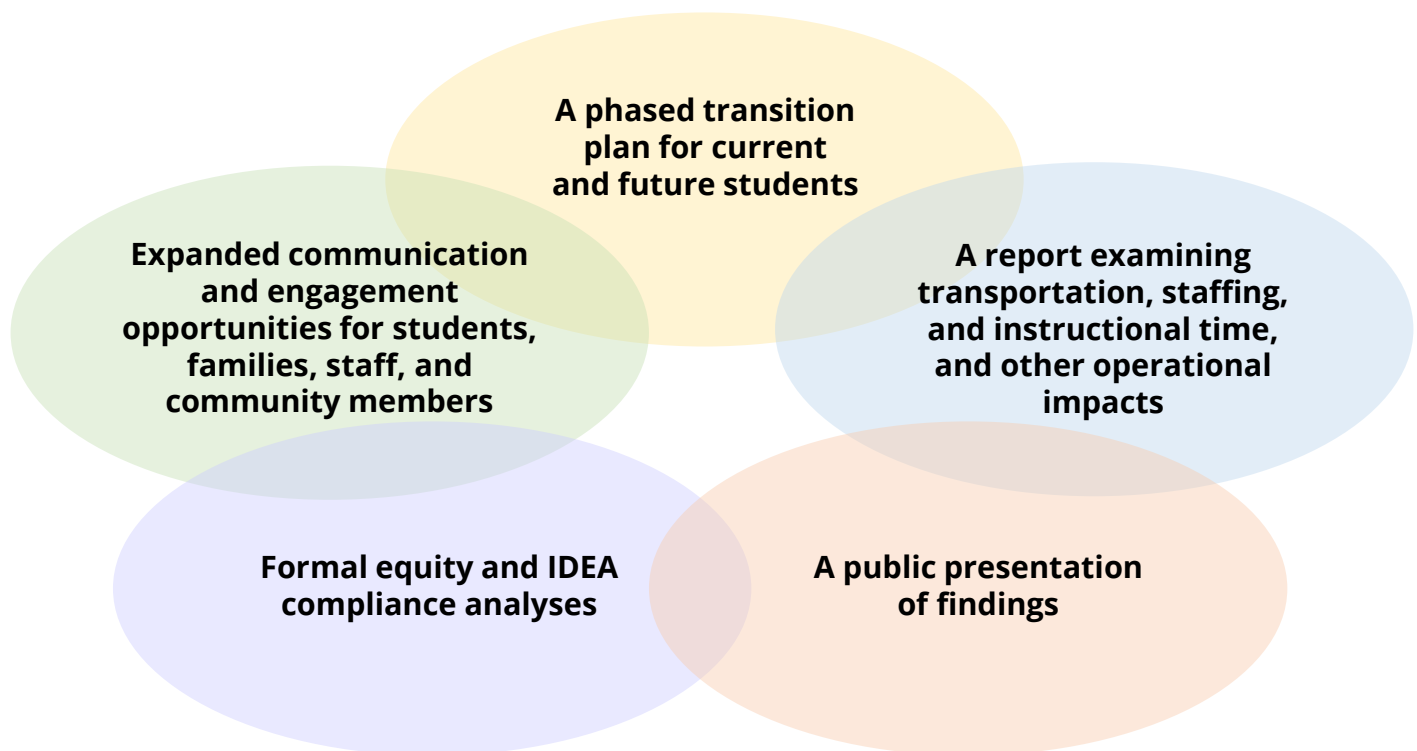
A phased transition plan for current and future students

Expanded communication and engagement opportunities for students, families, staff, and community members

A report examining transportation, staffing, and instructional time, and other operational impacts

Formal equity and IDEA compliance analyses

A public presentation of findings